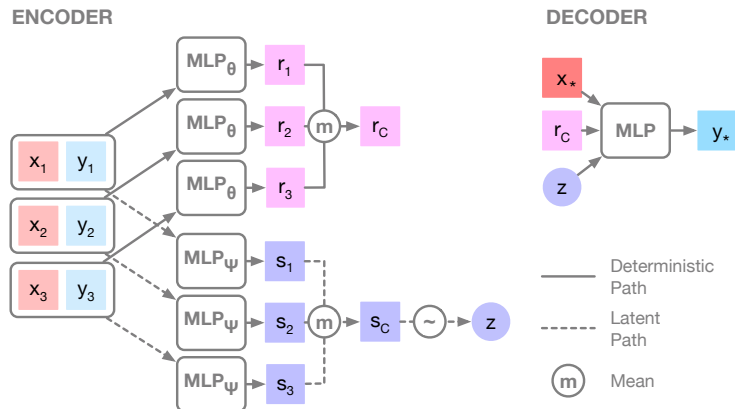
ENCODER

DECODER

$MLP_\theta$ $r_1$
$MLP_\theta$ $r_2$ m $r_C$
$MLP_\theta$ $r_3$

$x_1$ $y_1$
$x_2$ $y_2$
$x_3$ $y_3$

$MLP_\psi$ $s_1$
$MLP_\psi$ $s_2$ m $s_C$ ~ z
$MLP_\psi$ $s_3$

$x_*$
$r_C$ MLP $y_*$
z

Deterministic Path

Latent Path

m Mean